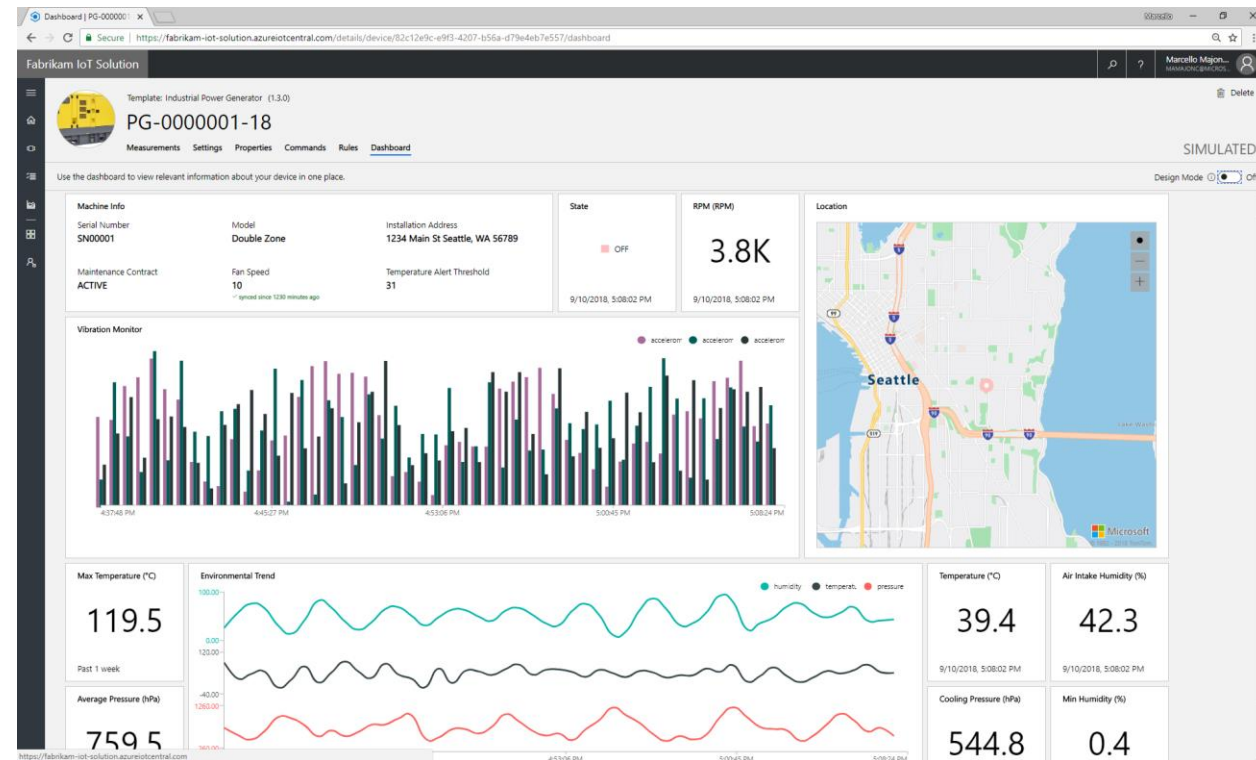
Dashboard | PG-000000 ×

Secure | https://fabrikam-iot-solution.azureiotcentral.com/details/device/82c12e9c-e9f3-4207-b56a-d79e4eb7e557/dashboard

Fabrikam IoT Solution

Marcello Majon... MAMAJONC@MICROS...

Template: Industrial Power Generator (1.3.0)

PG-0000001-18

Measurements Settings Properties Commands Rules Dashboard

Delete

SIMULATED

Use the dashboard to view relevant information about your device in one place.

Design Mode Of

Machine Info

Serial Number
SN00001

Model
Double Zone

Installation Address
1234 Main St Seattle, WA 56789

Maintenance Contract
ACTIVE

Fan Speed
10
synced since 1230 minutes ago

Temperature Alert Threshold
31

State

OFF

9/10/2018, 5:08:02 PM

RPM (RPM)

3.8K

9/10/2018, 5:08:02 PM

Location

Seattle

Microsoft

Vibation Monitor

acceleror acceleror acceleror

4:37:48 PM 4:45:27 PM 4:53:06 PM 5:00:45 PM 5:08:24 PM

Max Temperature (°C)

119.5

Past 1 week

Environmental Trend

humidity temperat. pressure

100.00
0.00
120.00
-40.00
1260.00

Temperature (°C)

39.4

9/10/2018, 5:08:02 PM

Air Intake Humidity (%)

42.3

9/10/2018, 5:08:02 PM

Average Pressure (hPa)

759.5

Cooling Pressure (hPa)

544.8

Min Humidity (%)

0.4

https://fabrikam-iot-solution.azureiotcentral.com